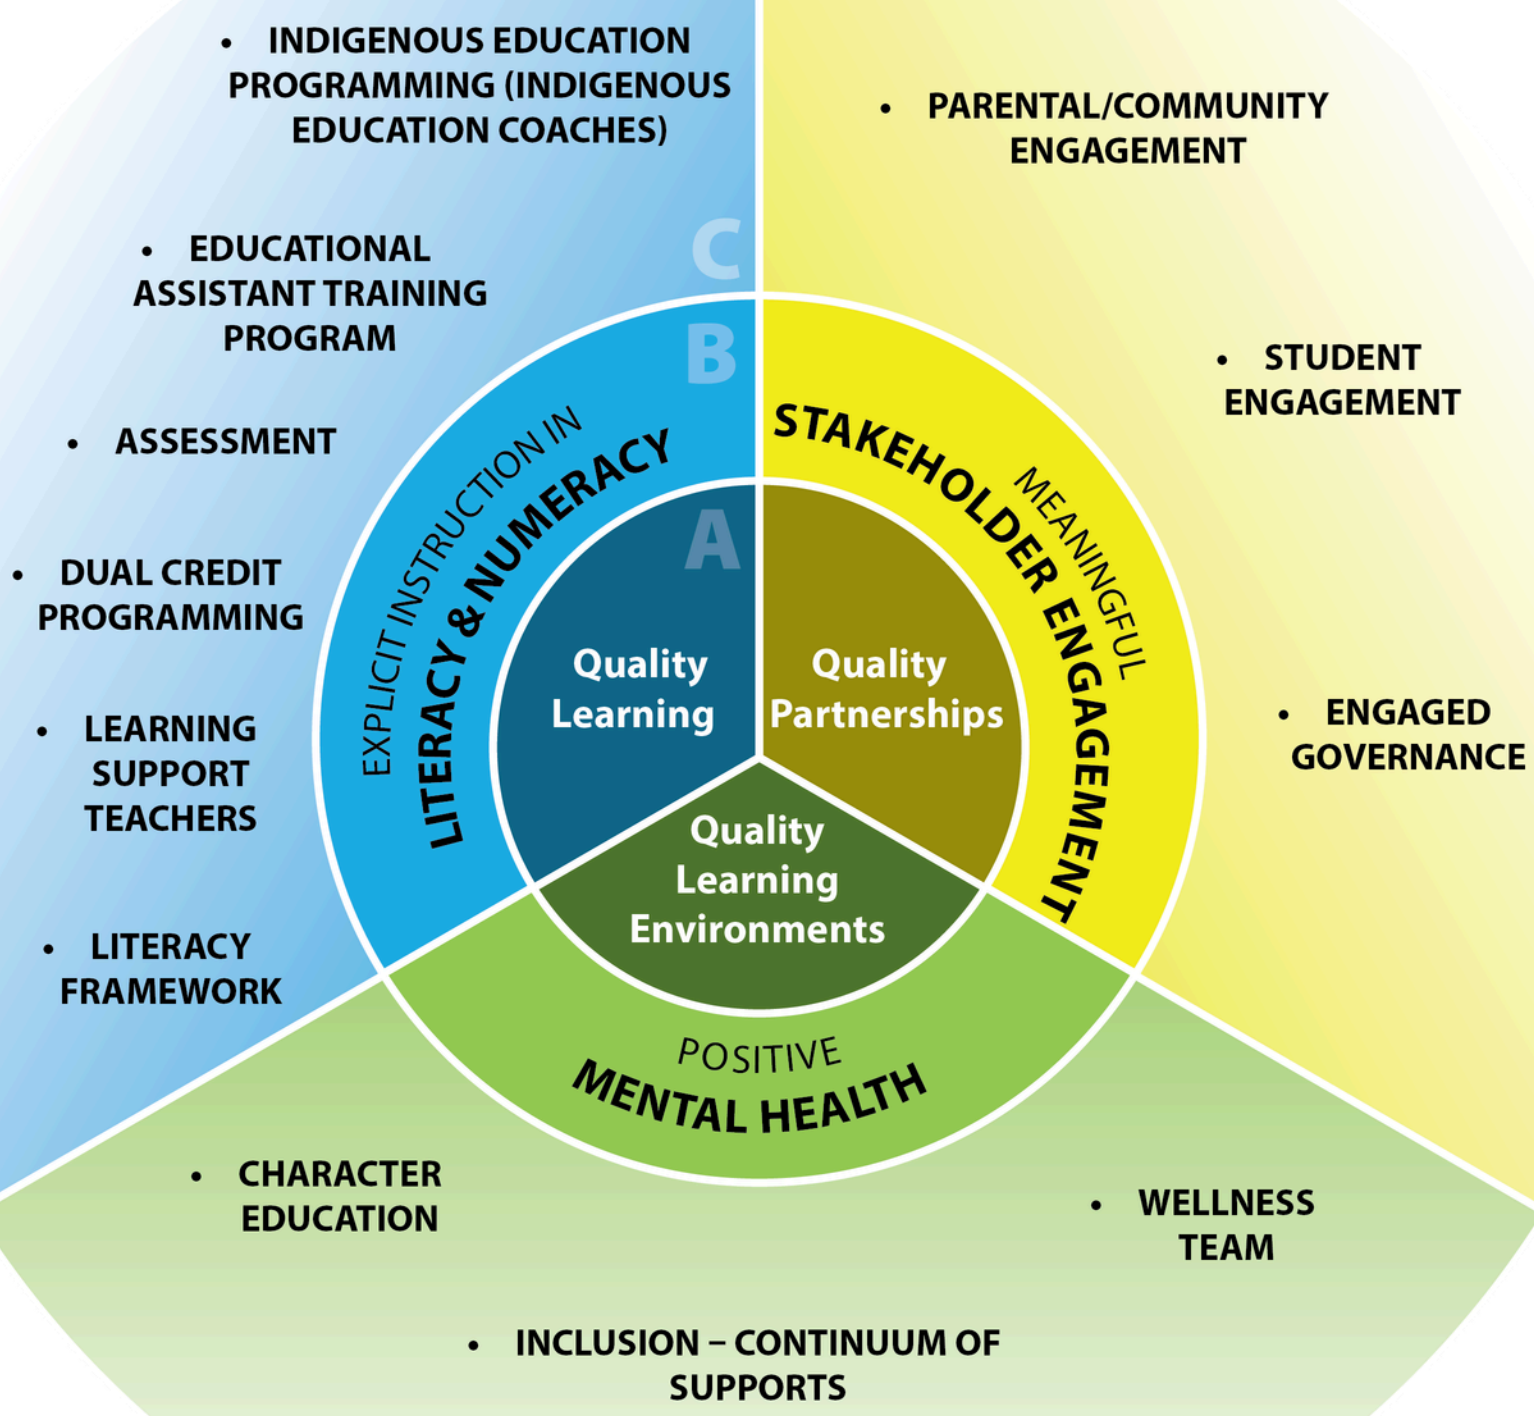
• INDIGENOUS EDUCATION PROGRAMMING (INDIGENOUS EDUCATION COACHES)

• EDUCATIONAL ASSISTANT TRAINING PROGRAM

• ASSESSMENT

• DUAL CREDIT PROGRAMMING

• LEARNING SUPPORT TEACHERS

• LITERACY FRAMEWORK

C

B

A

EXPLICIT INSTRUCTION IN
LITERACY & NUMERACY

Quality Learning

• PARENTAL/COMMUNITY ENGAGEMENT

• STUDENT ENGAGEMENT

• ENGAGED GOVERNANCE

MEANINGFUL
STAKEHOLDER ENGAGEMENT

Quality Partnerships

Quality Learning Environments

POSITIVE
MENTAL HEALTH

• CHARACTER EDUCATION

• WELLNESS TEAM

• INCLUSION – CONTINUUM OF SUPPORTS